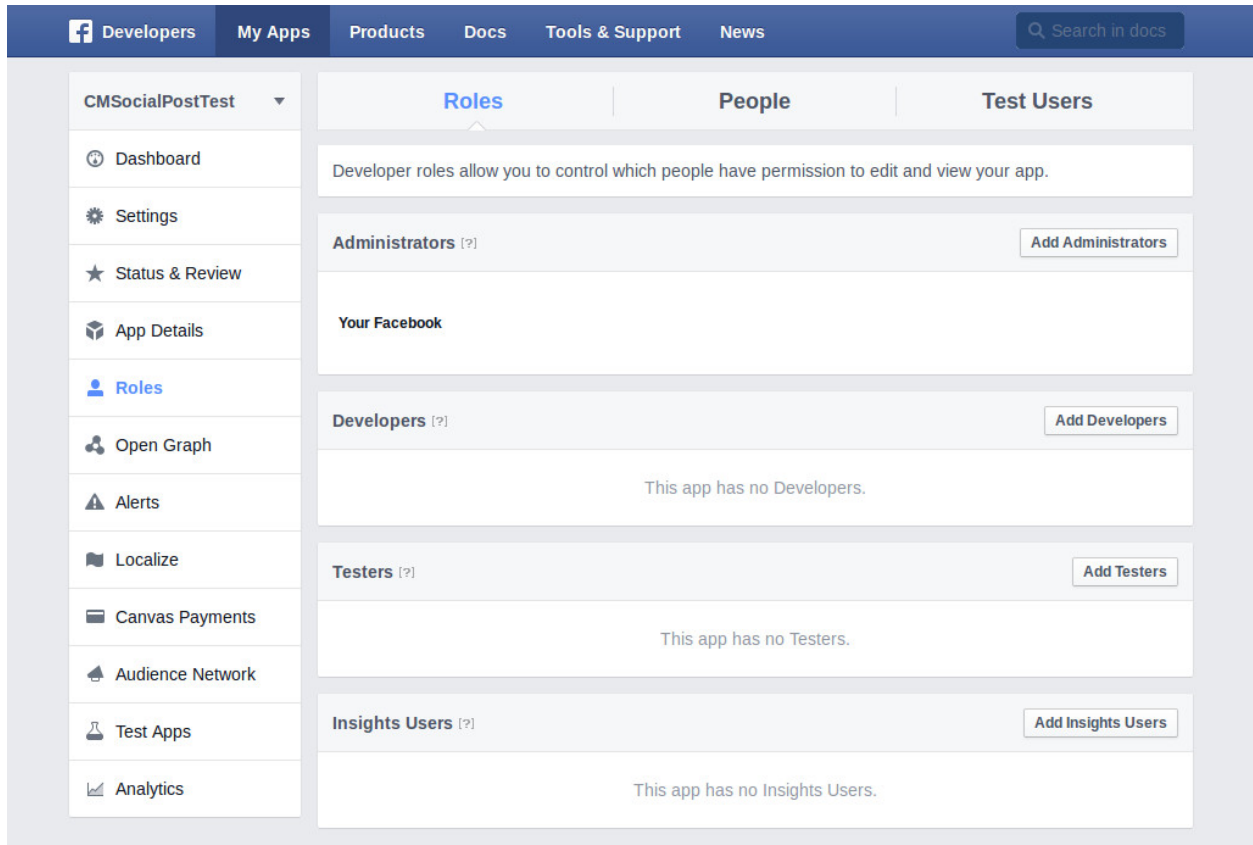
Developers My Apps Products Docs Tools & Support News

Search in docs

CMSocialPostTest

Dashboard
Settings
Status & Review
App Details
Roles
Open Graph
Alerts
Localize
Canvas Payments
Audience Network
Test Apps
Analytics

Roles People Test Users

Developer roles allow you to control which people have permission to edit and view your app.

Administrators [?] Add Administrators

Your Facebook

Developers [?] Add Developers

This app has no Developers.

Testers [?] Add Testers

This app has no Testers.

Insights Users [?] Add Insights Users

This app has no Insights Users.